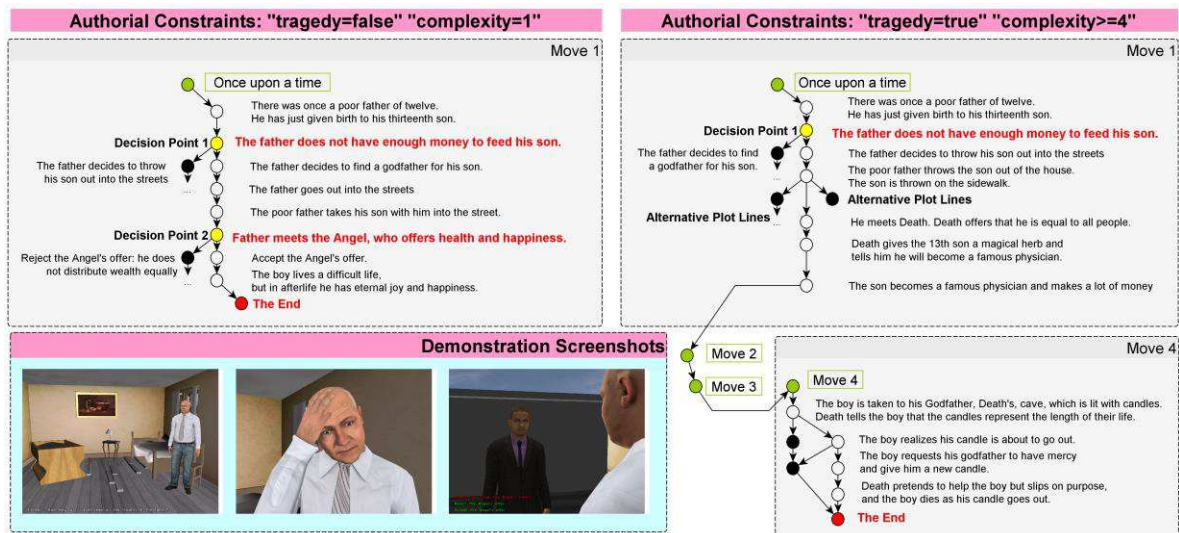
Authorial Constraints: "tragedy=false" "complexity=1"

Move 1

Once upon a time

There was once a poor father of twelve. He has just given birth to his thirteenth son.

Decision Point 1

The father does not have enough money to feed his son.

The father decides to throw his son out into the streets

The father decides to find a godfather for his son.

The father goes out into the streets

The poor father takes his son with him into the street.

Decision Point 2

Father meets the Angel, who offers health and happiness.

Reject the Angel's offer: he does not distribute wealth equally

Accept the Angel's offer.

The boy lives a difficult life, but in afterlife he has eternal joy and happiness.

The End

Authorial Constraints: "tragedy=true" "complexity>=4"

Move 1

Once upon a time

There was once a poor father of twelve. He has just given birth to his thirteenth son.

Decision Point 1

The father does not have enough money to feed his son.

The father decides to find a godfather for his son.

The father decides to throw his son out into the streets

The poor father throws the son out of the house. The son is thrown on the sidewalk.

Alternative Plot Lines

Alternative Plot Lines

He meets Death. Death offers that he is equal to all people.

Death gives the 13th son a magical herb and tells him he will become a famous physician.

The son becomes a famous physician and makes a lot of money

Demonstration Screenshots

Move 2

Move 3

Move 4

Move 4

The boy is taken to his Godfather, Death's, cave, which is lit with candles. Death tells the boy that the candles represent the length of their life.

The boy realizes his candle is about to go out.

The boy requests his godfather to have mercy and give him a new candle.

Death pretends to help the boy but slips on purpose, and the boy dies as his candle goes out.

The End